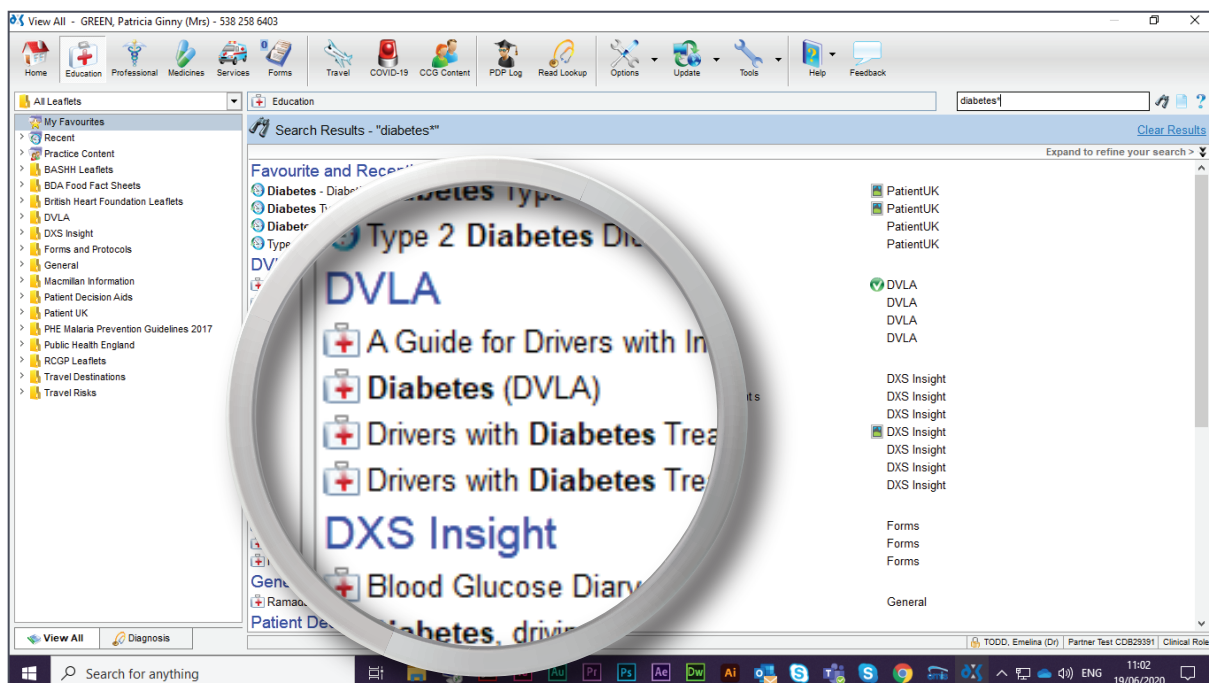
View All - GREEN, Patricia Ginny (Mrs) - 538 258 6403

Home Education Professional Medicines Services Forms Travel COVID-19 CCG Content PDP Log Read Lookup Options Update Tools Help Feedback

All Leaflets
Education
diabetes*

My Favourites
Recent
Practice Content
BASHH Leaflets
BDA Food Fact Sheets
British Heart Foundation Leaflets
DVLA
DXS Insight
Forms and Protocols
General
Macmillan Information
Patient Decision Aids
Patient UK
PHE Malaria Prevention Guidelines 2017
Public Health England
RCGP Leaflets
Travel Destinations
Travel Risks

Search Results - "diabetes*"
Clear Results
Expand to refine your search >

Favourite and Recent
Diabetes - Diab
Diabetes T
Diabet
Type
DV

Diabetes Type
Type 2 Diabetes Di
DVLA
A Guide for Drivers with In
Diabetes (DVLA)
Drivers with Diabetes Trea
Drivers with Diabetes Tre
DXS Insight
Blood Glucose Diary
Diabetes, drivi

Gene
Ramad
Patient De

ts

PatientUK
PatientUK
PatientUK
PatientUK
DVLA
DVLA
DVLA
DVLA
DXS Insight
DXS Insight
DXS Insight
DXS Insight
DXS Insight
DXS Insight
DXS Insight
Forms
Forms
Forms
General

View All
Diagnosis
TODD, Emelina (Dr) | Partner Test CDB29391 | Clinical Role

Search for anything
ENG 11:02 19/06/2020